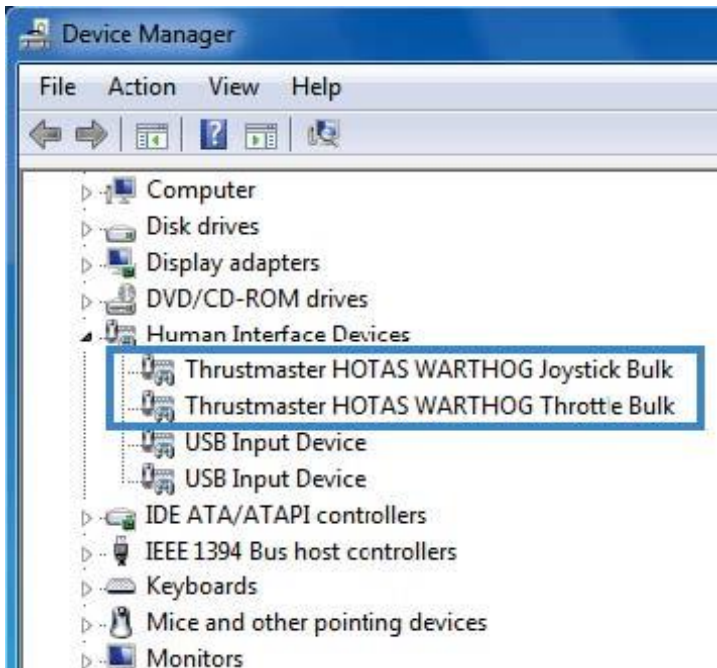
Device Manager

File Action View Help

Computer
Disk drives
Display adapters
DVD/CD-ROM drives
Human Interface Devices
Thrustmaster HOTAS WARTHOG Joystick Bulk
Thrustmaster HOTAS WARTHOG Throttle Bulk
USB Input Device
USB Input Device
IDE ATA/ATAPI controllers
IEEE 1394 Bus host controllers
Keyboards
Mice and other pointing devices
Monitors